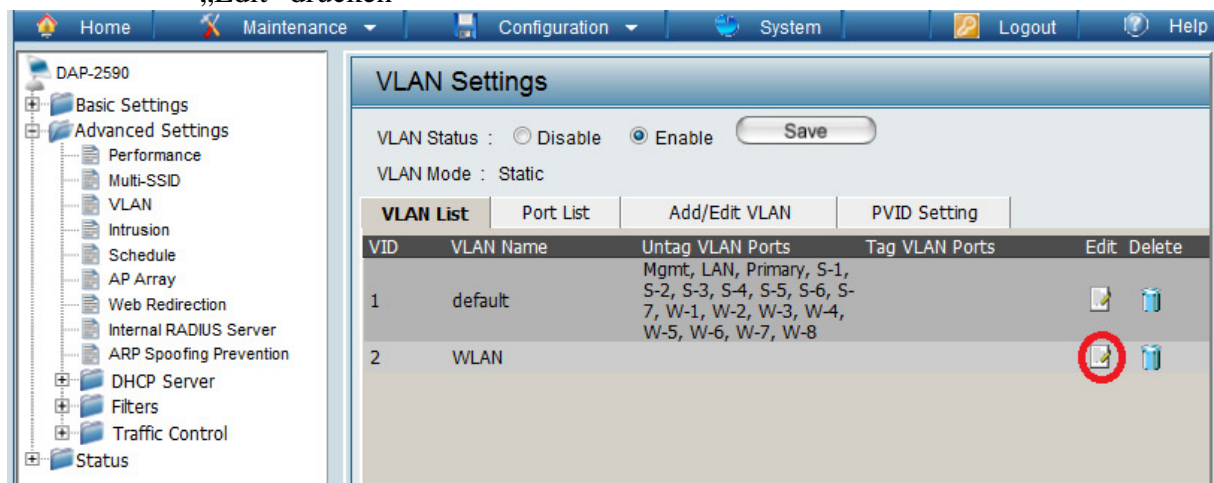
„Edit" drücken

Home Maintenance Configuration System Logout Help

DAP-2590
Basic Settings
Advanced Settings
Performance
Multi-SSID
VLAN
Intrusion
Schedule
AP Array
Web Redirection
Internal RADIUS Server
ARP Spoofing Prevention
DHCP Server
Filters
Traffic Control
Status

VLAN Settings

VLAN Status : Disable Enable Save

VLAN Mode : Static

VLAN List | Port List | Add/Edit VLAN | PVID Setting

| VID | VLAN Name | Untag VLAN Ports | Tag VLAN Ports | Edit | Delete |
|---|---|---|---|---|---|
| 1 | default | Mgmt, LAN, Primary, S-1, S-2, S-3, S-4, S-5, S-6, S-7, W-1, W-2, W-3, W-4, W-5, W-6, W-7, W-8 | | | |
| 2 | WLAN | | | | |